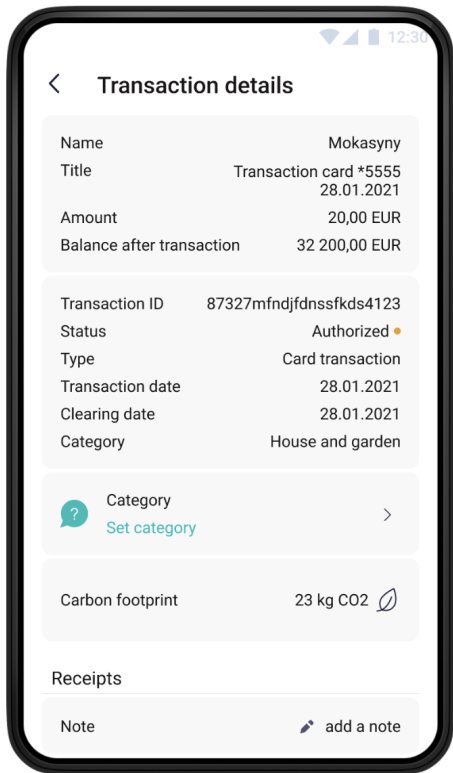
12:30

Transaction details

| | |
|---|---|
| Name | Mokasyny |
| Title | Transaction card *5555 28.01.2021 |
| Amount | 20,00 EUR |
| Balance after transaction | 32 200,00 EUR |

| | |
|---|---|
| Transaction ID | 87327mfndjfdnssfkds4123 |
| Status | Authorized |
| Type | Card transaction |
| Transaction date | 28.01.2021 |
| Clearing date | 28.01.2021 |
| Category | House and garden |

?

Category
Set category

Carbon footprint 23 kg CO2

Receipts

Note add a note